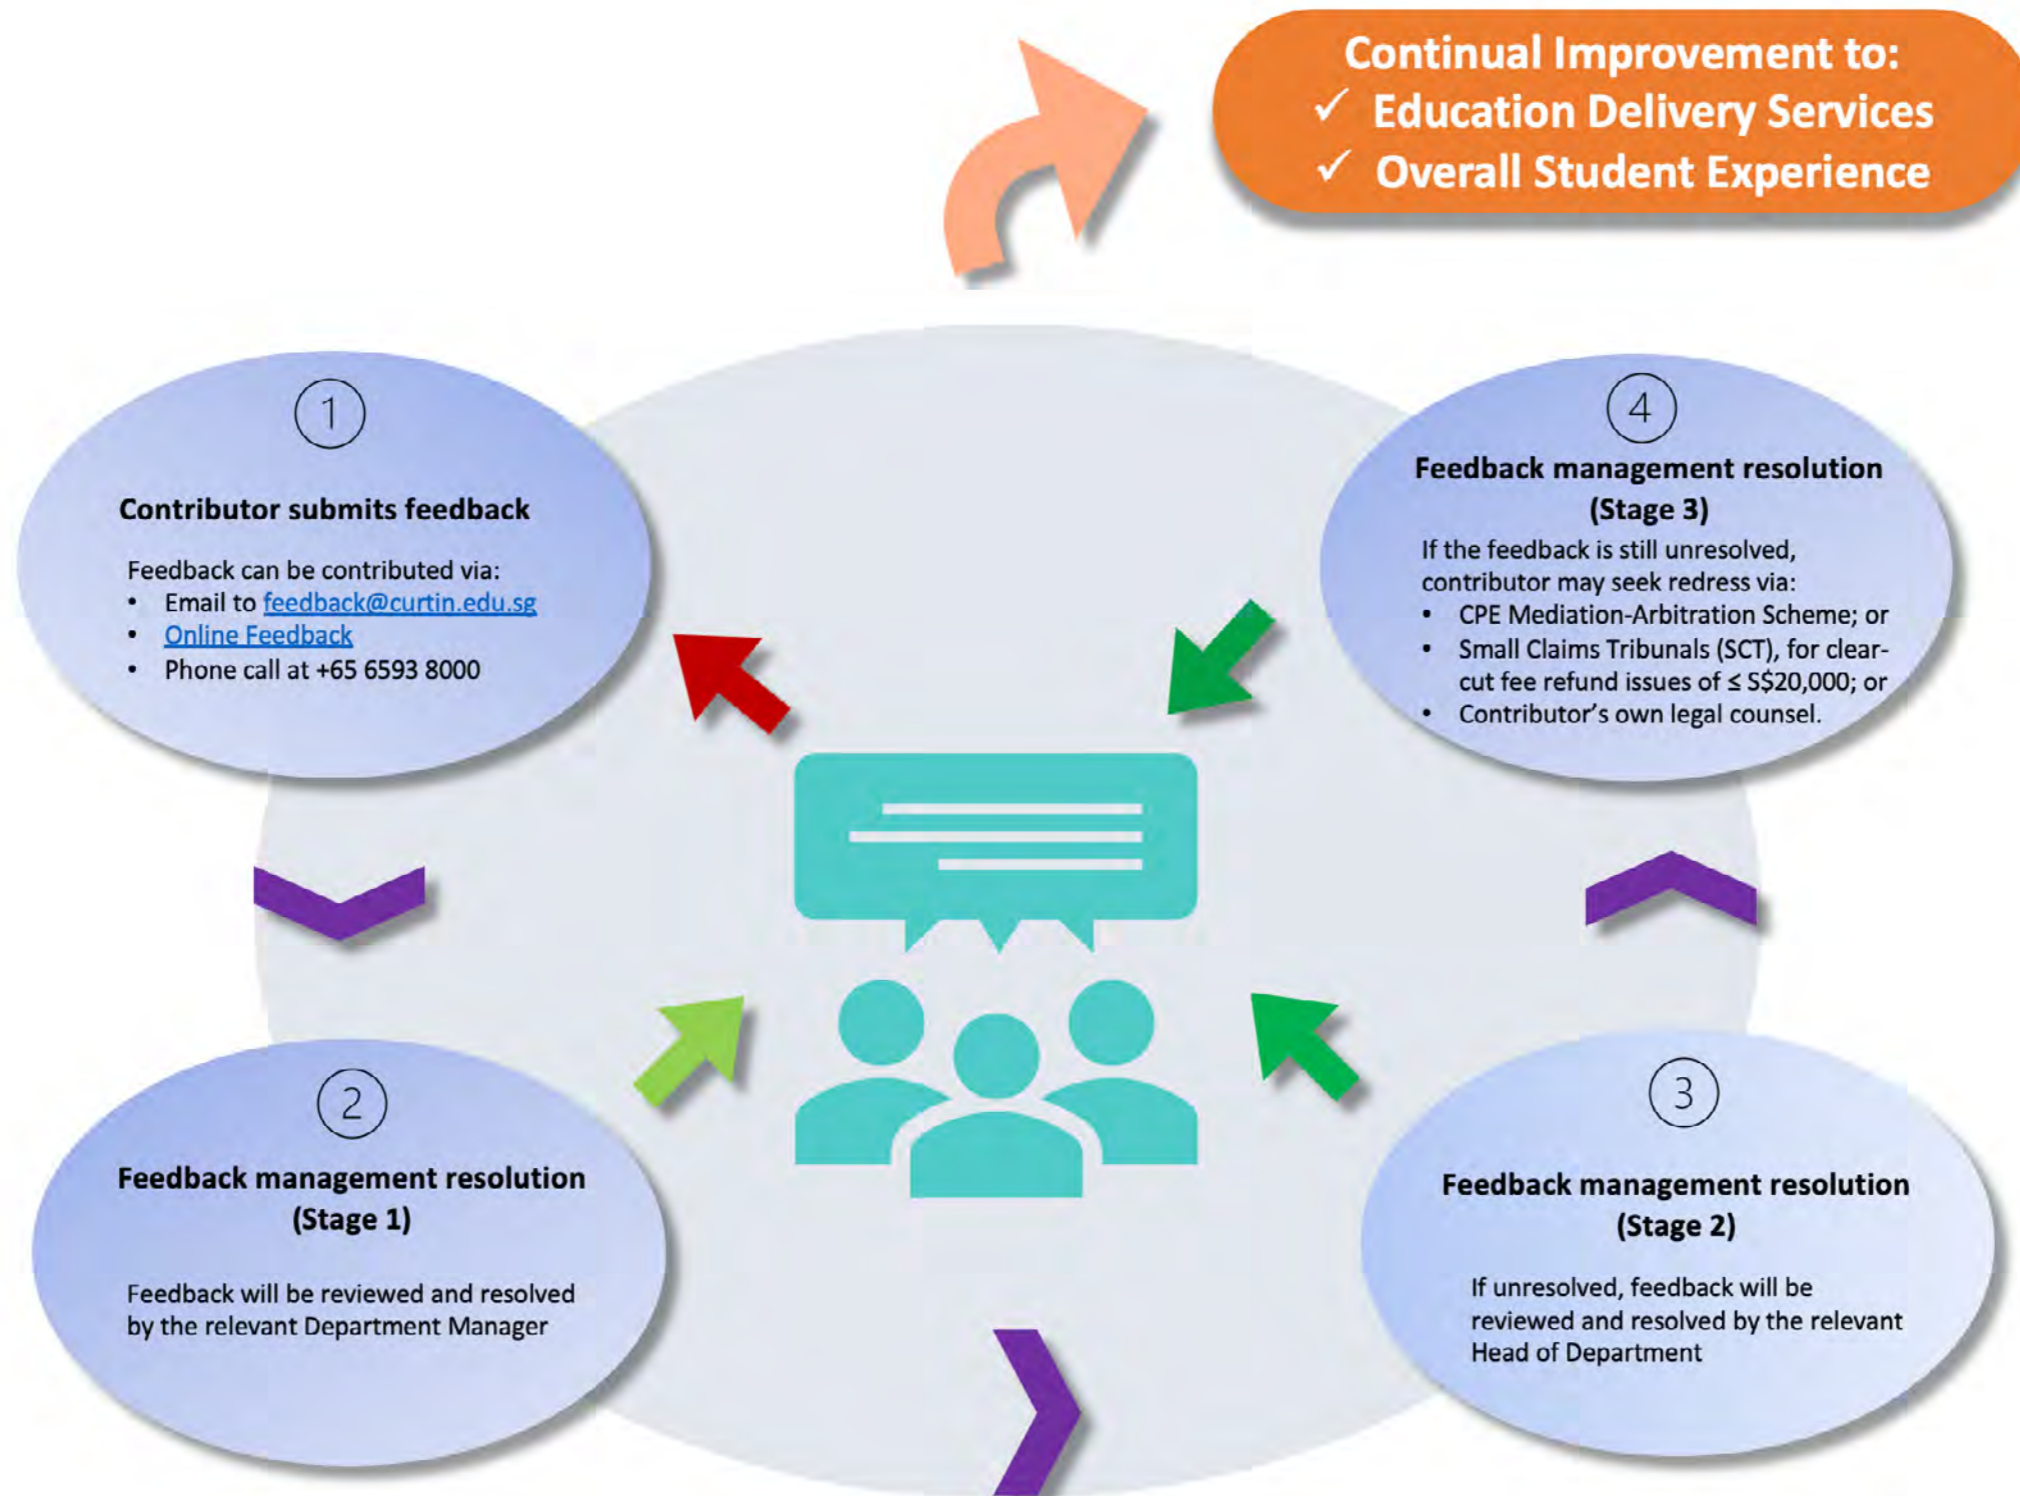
Continual Improvement to:
✓ Education Delivery Services
✓ Overall Student Experience

1

Contributor submits feedback

Feedback can be contributed via:
- Email to feedback@curtin.edu.sg
- Online Feedback
- Phone call at +65 6593 8000

4

Feedback management resolution (Stage 3)

If the feedback is still unresolved, contributor may seek redress via:
- CPE Mediation-Arbitration Scheme; or
- Small Claims Tribunals (SCT), for clear-cut fee refund issues of ≤ S$20,000; or
- Contributor's own legal counsel.

2

Feedback management resolution (Stage 1)

Feedback will be reviewed and resolved by the relevant Department Manager

3

Feedback management resolution (Stage 2)

If unresolved, feedback will be reviewed and resolved by the relevant Head of Department